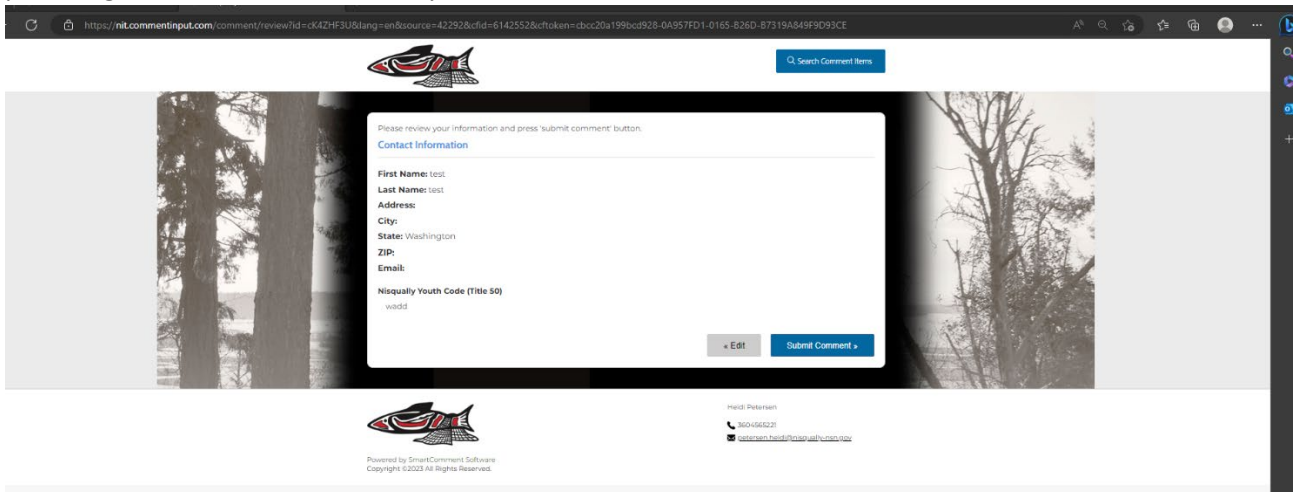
https://nit.commentinput.com/comment/review?id=cK4ZHF3U&lang=en&source=42292&cfid=6142552&cftoken=cbcc20a199bcd928-0A957FD1-0165-826D-87319A849F9D93CE

Search Comment Items

Please review your information and press 'submit comment' button.

Contact Information

First Name: test
Last Name: test
Address:
City:
State: Washington
ZIP:
Email:

Nisqually Youth Code (Title 50)
wadd

« Edit

Submit Comment »

Powered by SmartComment Software
Copyright ©2023 All Rights Reserved.

Heidi Petersen
3604565221
petersen.heidi@nisqually-nsn.gov